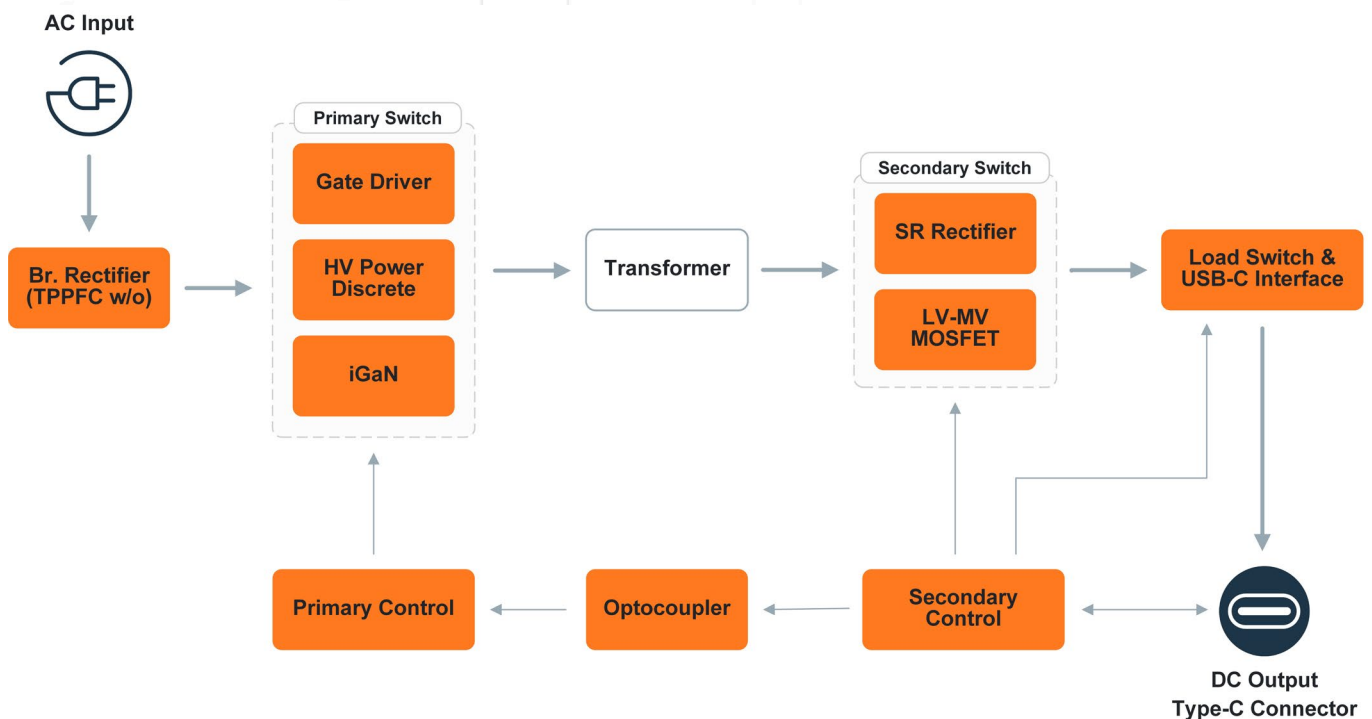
AC Input

Br. Rectifier (TPPFC w/o)

Primary Switch

Gate Driver

HV Power Discrete

iGaN

Transformer

Secondary Switch

SR Rectifier

LV-MV MOSFET

Load Switch & USB-C Interface

Primary Control

Optocoupler

Secondary Control

DC Output Type-C Connector